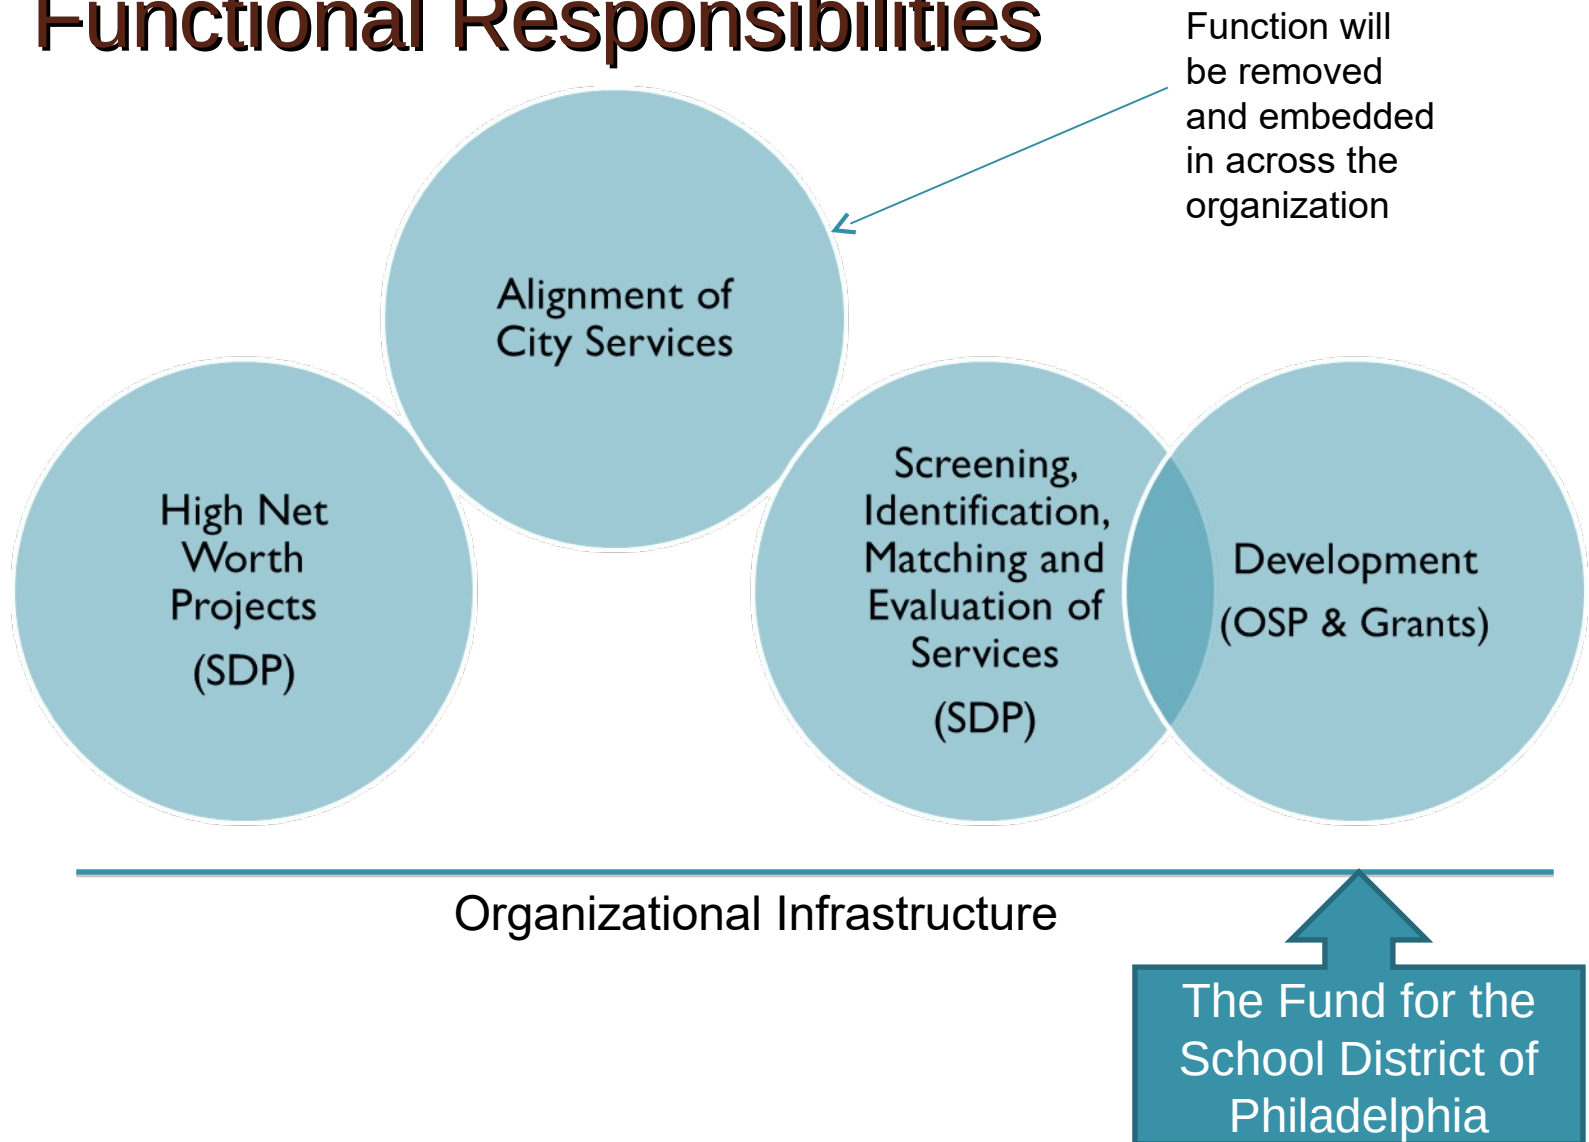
Functional Responsibilities

Function will be removed and embedded in across the organization

Alignment of City Services

High Net Worth Projects

(SDP)

Screening, Identification, Matching and Evaluation of Services

(SDP)

Development

(OSP & Grants)

Organizational Infrastructure

The Fund for the School District of Philadelphia